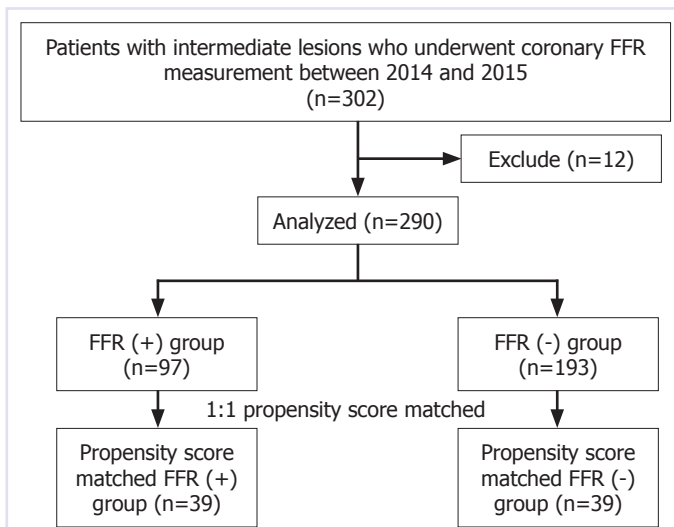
Patients with intermediate lesions who underwent coronary FFR measurement between 2014 and 2015
(n=302)

Exclude (n=12)

Analyzed (n=290)

FFR (+) group
(n=97)

FFR (-) group
(n=193)

1:1 propensity score matched

Propensity score matched FFR (+) group (n=39)

Propensity score matched FFR (-) group (n=39)